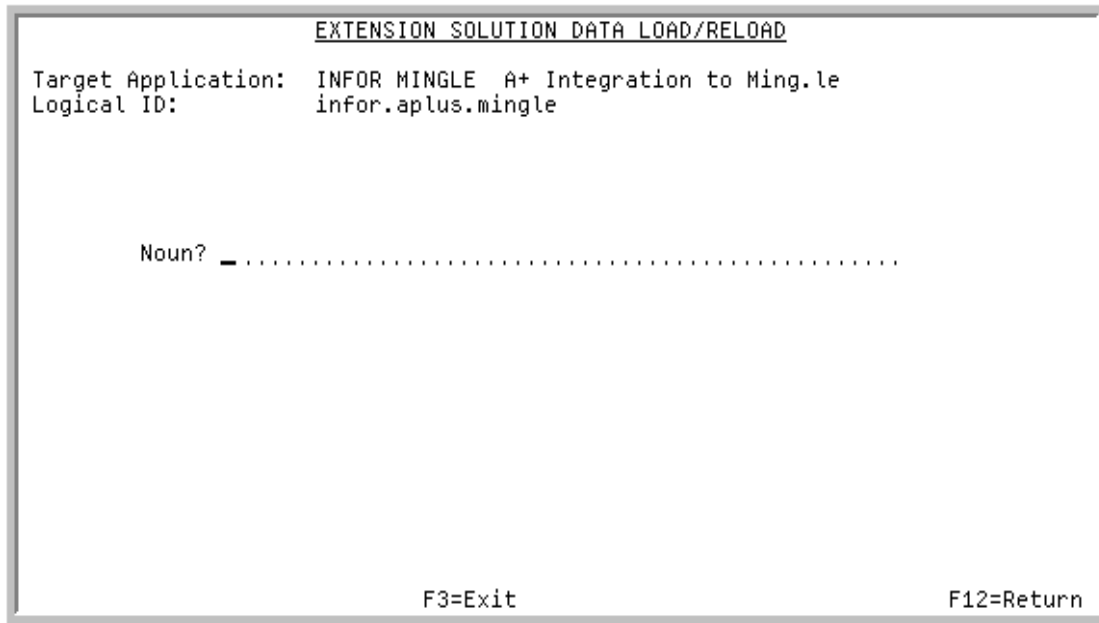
EXTENSION SOLUTION DATA LOAD/RELOAD

Target Application: INFOR MINGLE A+ Integration to Ming.le
Logical ID: infor.aplus.mingle

Noun? _............................................................

F3=Exit F12=Return